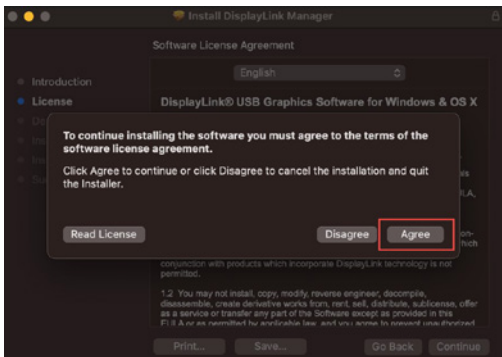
Install DisplayLink Manager

Software License Agreement

Introduction
License

English

DisplayLink® USB Graphics Software for Windows & OS X

To continue installing the software you must agree to the terms of the software license agreement.

Click Agree to continue or click Disagree to cancel the installation and quit the Installer.

Read License

Disagree

Agree

conjunction with products which incorporate DisplayLink technology is not permitted.

1.2 You may not install, copy, modify, reverse engineer, decompile, disassemble, create derivative works from, rent, sell, distribute, sublicense, offer as a service or transfer any part of the Software except as provided in this EULA or as permitted by applicable law, and you agree to prevent unauthorized

Print...

Save...

Go Back

Continue